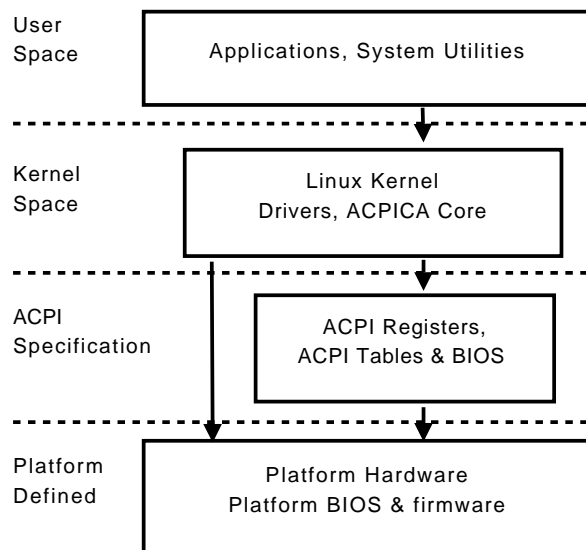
User Space

Applications, System Utilities

Kernel Space

Linux Kernel
Drivers, ACPICA Core

ACPI Specification

ACPI Registers,
ACPI Tables & BIOS

Platform Defined

Platform Hardware
Platform BIOS & firmware